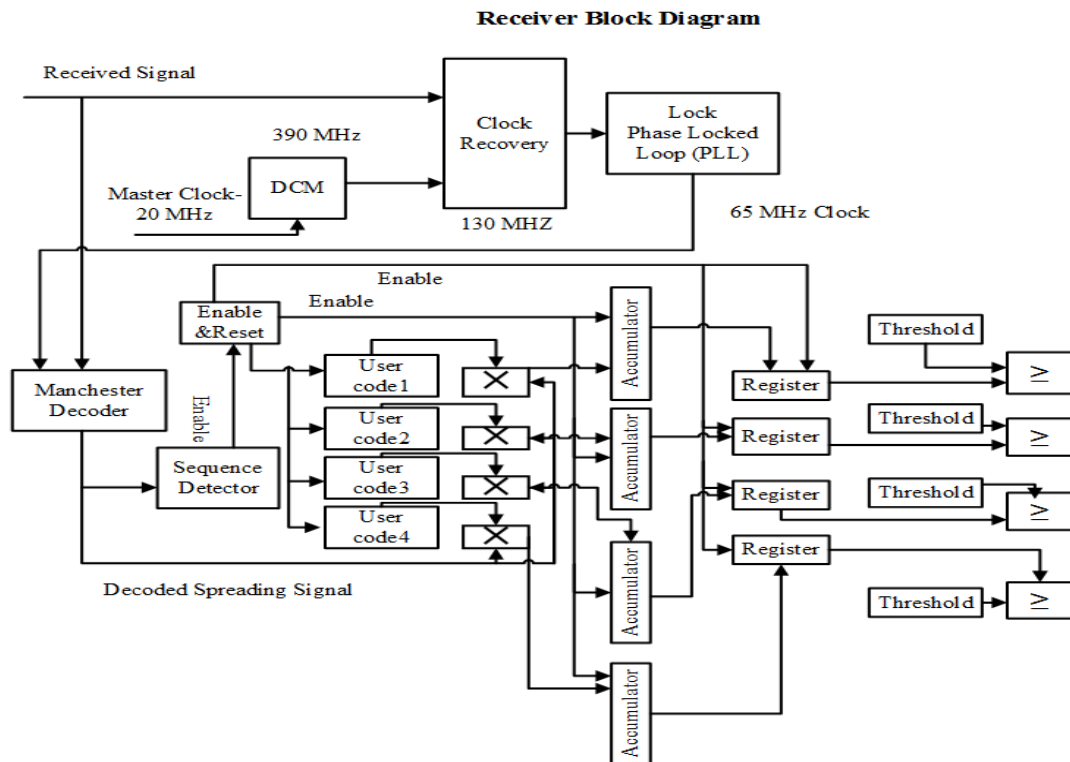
Receiver Block Diagram

Received Signal

390 MHz

Clock Recovery

Lock Phase Locked Loop (PLL)

Master Clock- 20 MHz

DCM

130 MHZ

65 MHz Clock

Enable

Enable

Enable &Reset

Accumulator

Threshold

User code1

$\times$

Accumulator

Register

$\geq$

Manchester Decoder

Enable

User code2

$\times$

Accumulator

Register

Threshold

$\geq$

Sequence Detector

User code3

$\times$

Accumulator

Register

Threshold

$\geq$

User code4

$\times$

Register

Decoded Spreading Signal

Accumulator

Threshold

$\geq$

Accumulator